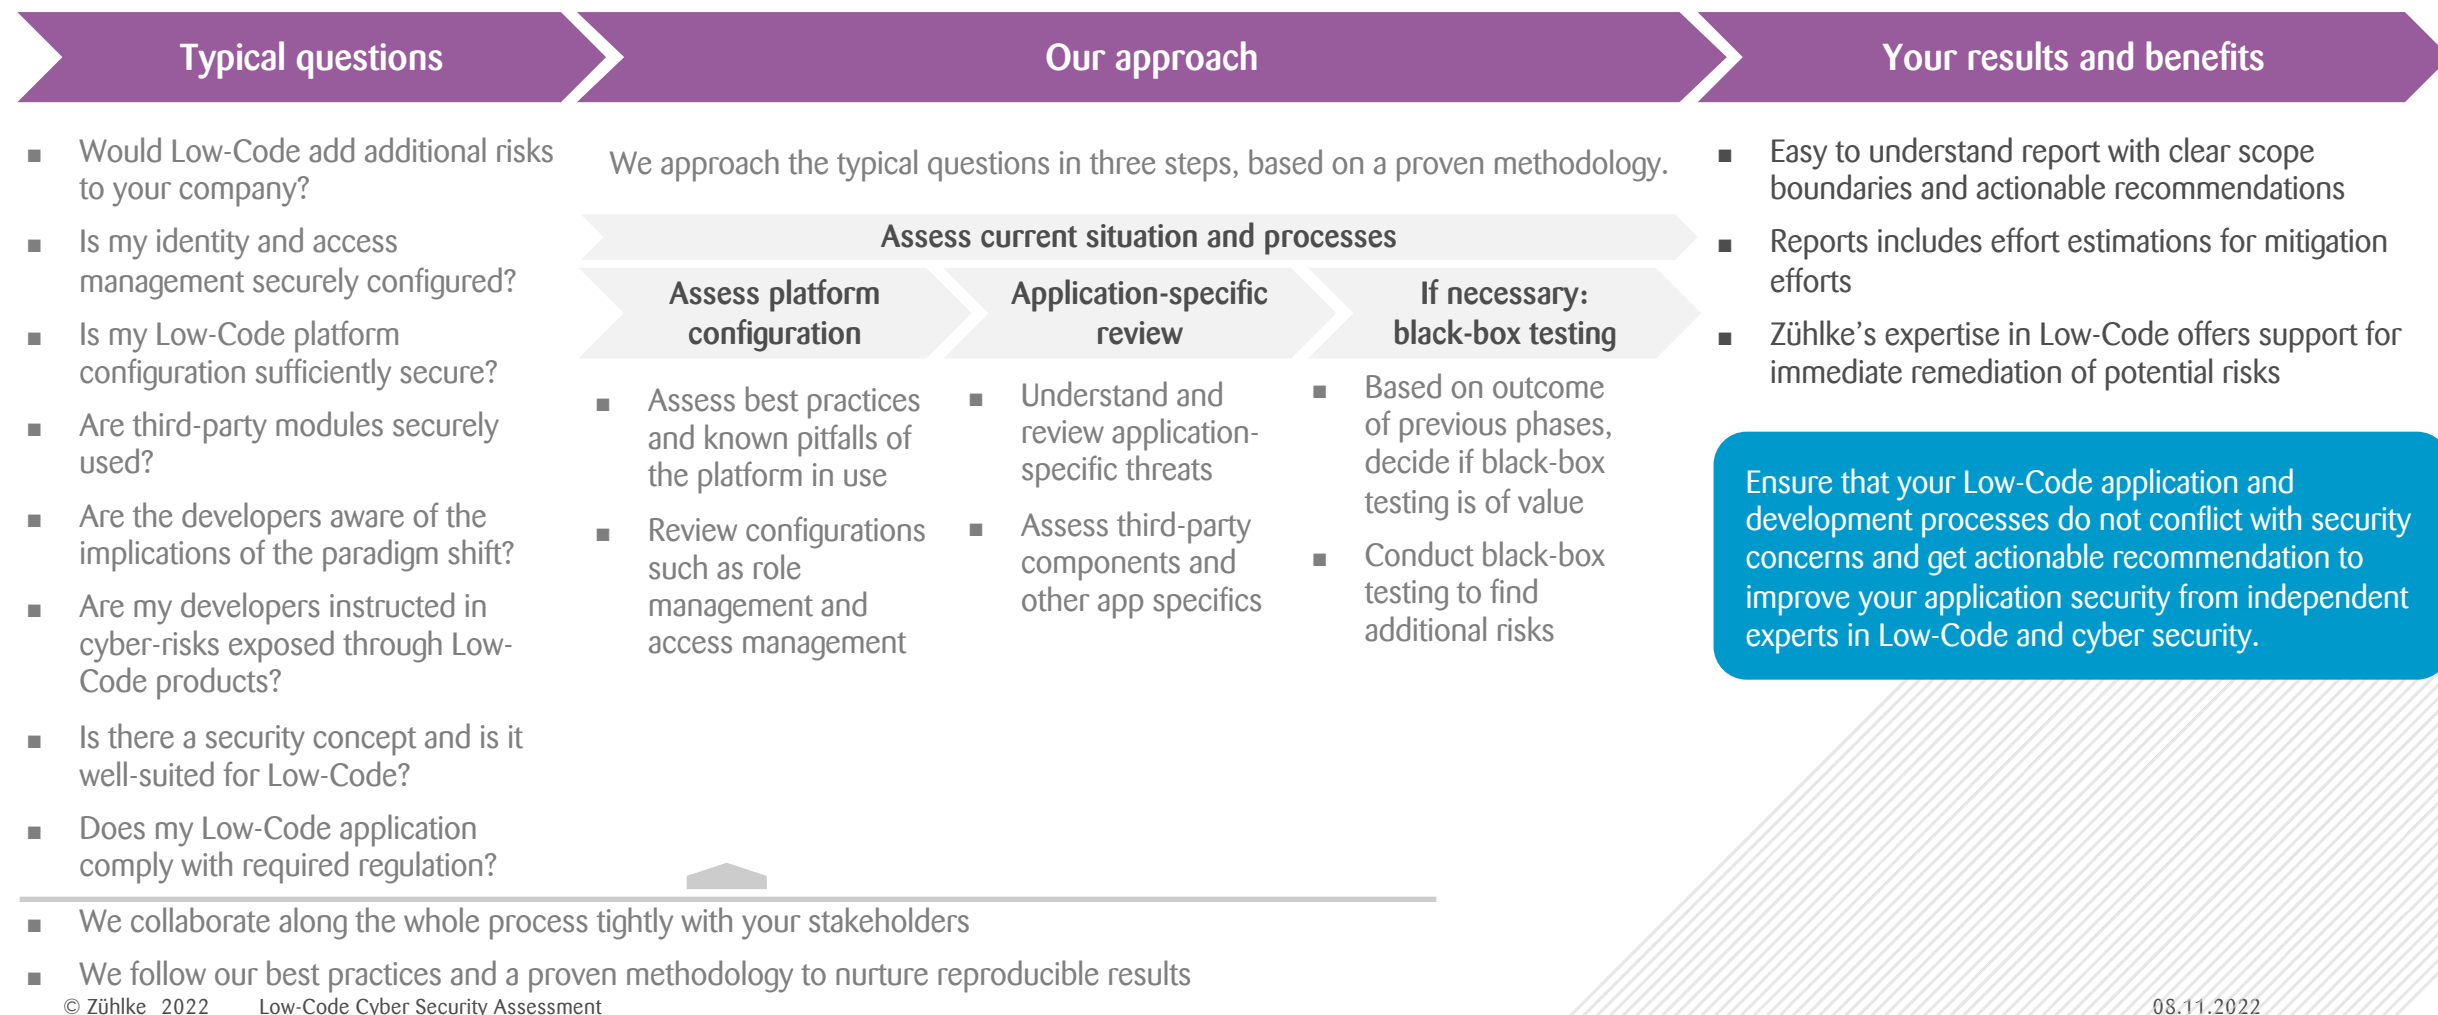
Typical questions

Our approach

Your results and benefits

- Would Low-Code add additional risks to your company?
- Is my identity and access management securely configured?
- Is my Low-Code platform configuration sufficiently secure?
- Are third-party modules securely used?
- Are the developers aware of the implications of the paradigm shift?
- Are my developers instructed in cyber-risks exposed through Low-Code products?
- Is there a security concept and is it well-suited for Low-Code?
- Does my Low-Code application comply with required regulation?

We approach the typical questions in three steps, based on a proven methodology.

Assess current situation and processes

Assess platform configuration

Application-specific review

If necessary: black-box testing

- Assess best practices and known pitfalls of the platform in use
- Review configurations such as role management and access management

- Understand and review application-specific threats
- Assess third-party components and other app specifics

- Based on outcome of previous phases, decide if black-box testing is of value
- Conduct black-box testing to find additional risks

- Easy to understand report with clear scope boundaries and actionable recommendations
- Reports includes effort estimations for mitigation efforts
- Zühlke’s expertise in Low-Code offers support for immediate remediation of potential risks

Ensure that your Low-Code application and development processes do not conflict with security concerns and get actionable recommendation to improve your application security from independent experts in Low-Code and cyber security.

- We collaborate along the whole process tightly with your stakeholders
- We follow our best practices and a proven methodology to nurture reproducible results

© Zühlke 2022 Low-Code Cyber Security Assessment

08.11.2022